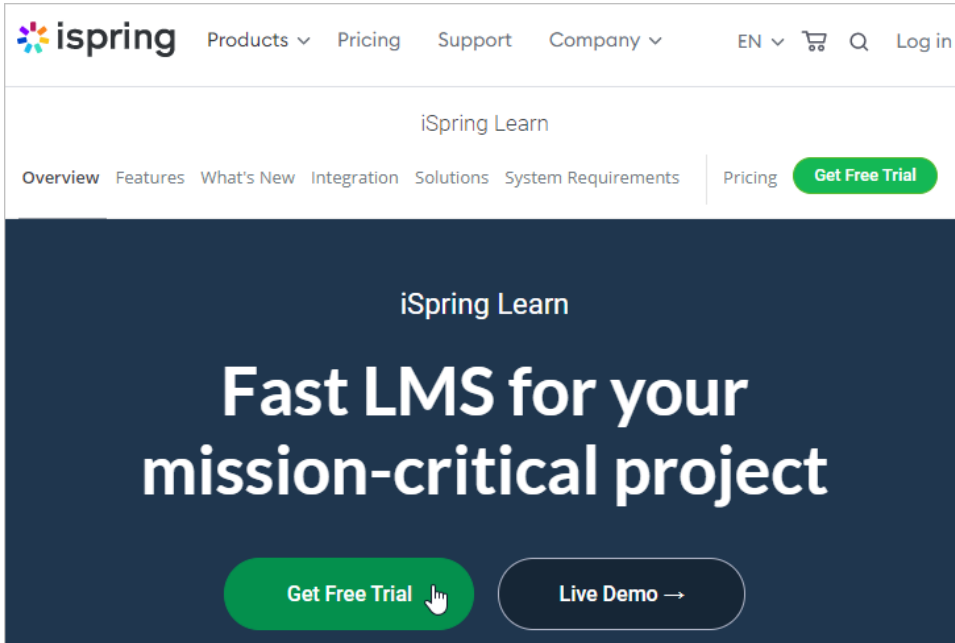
ispring Products Pricing Support Company EN Log in

iSpring Learn

Overview Features What's New Integration Solutions System Requirements Pricing Get Free Trial

iSpring Learn

Fast LMS for your mission-critical project

Get Free Trial Live Demo →